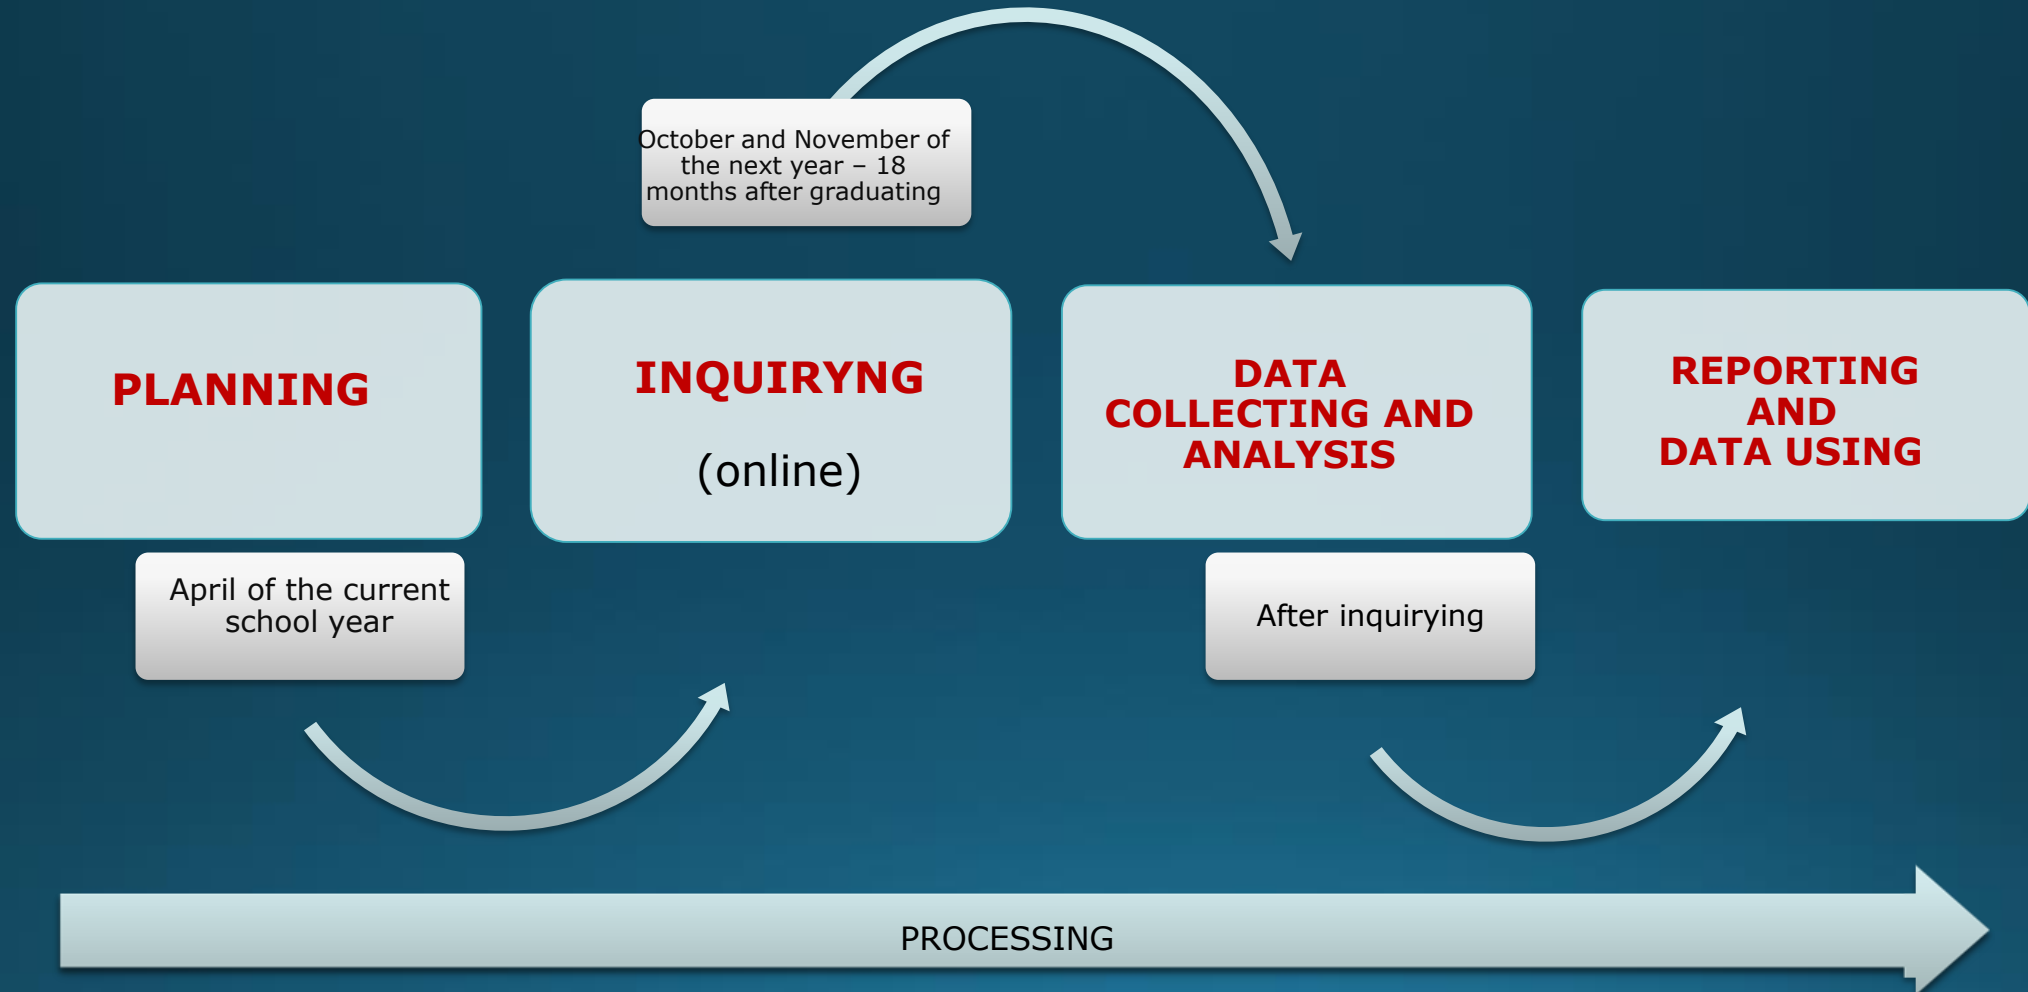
October and November of the next year – 18 months after graduating

PLANNING

INQUIRYNG

(online)

DATA COLLECTING AND ANALYSIS

REPORTING AND DATA USING

April of the current school year

After inquirying

PROCESSING